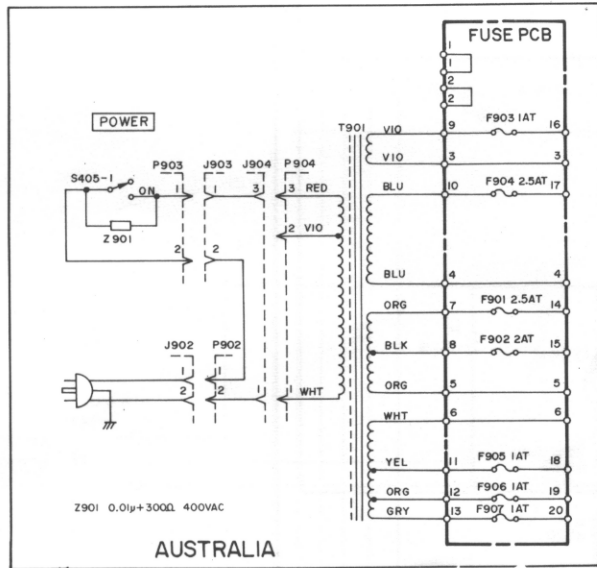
FUSE PCB

POWER

S405-1
ON
Z901
P903
J903
J904
P904
T901
1
1
3
13 RED
12 VIO
2
2
J902
P902
2
1
1
2
WHT

VIO
VIO
BLU
BLU
ORG
BLK
ORG
WHT
YEL
ORG
GRY

1
1
2
2
9
F903 1AT
16
3
3
10
F904 2.5AT
17
4
4
7
F901 2.5AT
14
8
F902 2AT
15
5
5
6
6
11
F905 1AT
18
12
F906 1AT
19
13
F907 1AT
20

Z901 0.01μ+300Ω 400VAC

AUSTRALIA